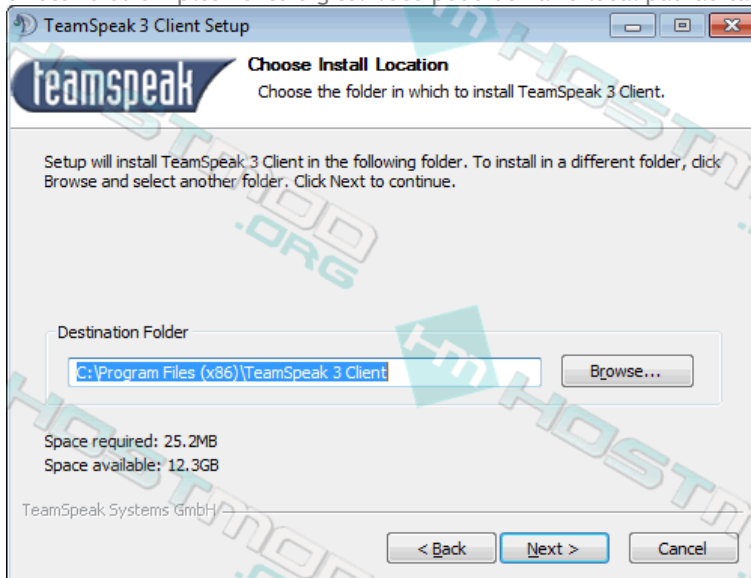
TeamSpeak 3 Client Setup

teamspeak

Choose Install Location

Choose the folder in which to install TeamSpeak 3 Client.

Setup will install TeamSpeak 3 Client in the following folder. To install in a different folder, click Browse and select another folder. Click Next to continue.

Destination Folder

C:\Program Files (x86)\TeamSpeak 3 Client

Browse...

Space required: 25.2MB
Space available: 12.3GB

TeamSpeak Systems GmbH

< Back

Next >

Cancel

HOSTMOD .ORG